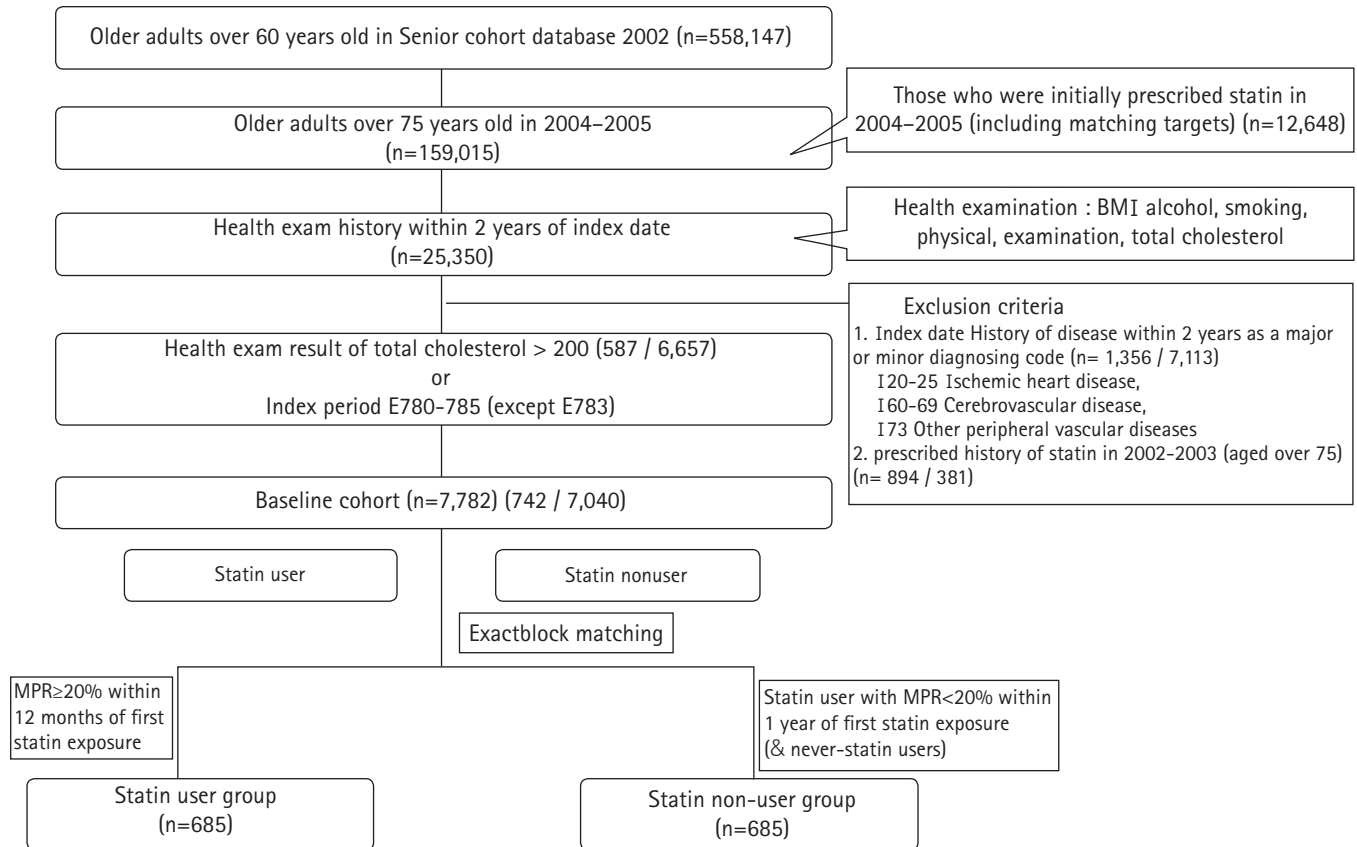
Older adults over 60 years old in Senior cohort database 2002 (n=558,147)

Older adults over 75 years old in 2004–2005 (n=159,015)

Those who were initially prescribed statin in 2004–2005 (including matching targets) (n=12,648)

Health exam history within 2 years of index date (n=25,350)

Health examination : BMI alcohol, smoking, physical, examination, total cholesterol

Exclusion criteria
1. Index date History of disease within 2 years as a major or minor diagnosing code (n= 1,356 / 7,113)
I20-25 Ischemic heart disease,
I60-69 Cerebrovascular disease,
I73 Other peripheral vascular diseases
2. prescribed history of statin in 2002-2003 (aged over 75) (n= 894 / 381)

Health exam result of total cholesterol > 200 (587 / 6,657)
or
Index period E780-785 (except E783)

Baseline cohort (n=7,782) (742 / 7,040)

Statin user

Statin nonuser

Exactblock matching

MPR≥20% within 12 months of first statin exposure

Statin user with MPR<20% within 1 year of first statin exposure (& never-statin users)

Statin user group (n=685)

Statin non-user group (n=685)